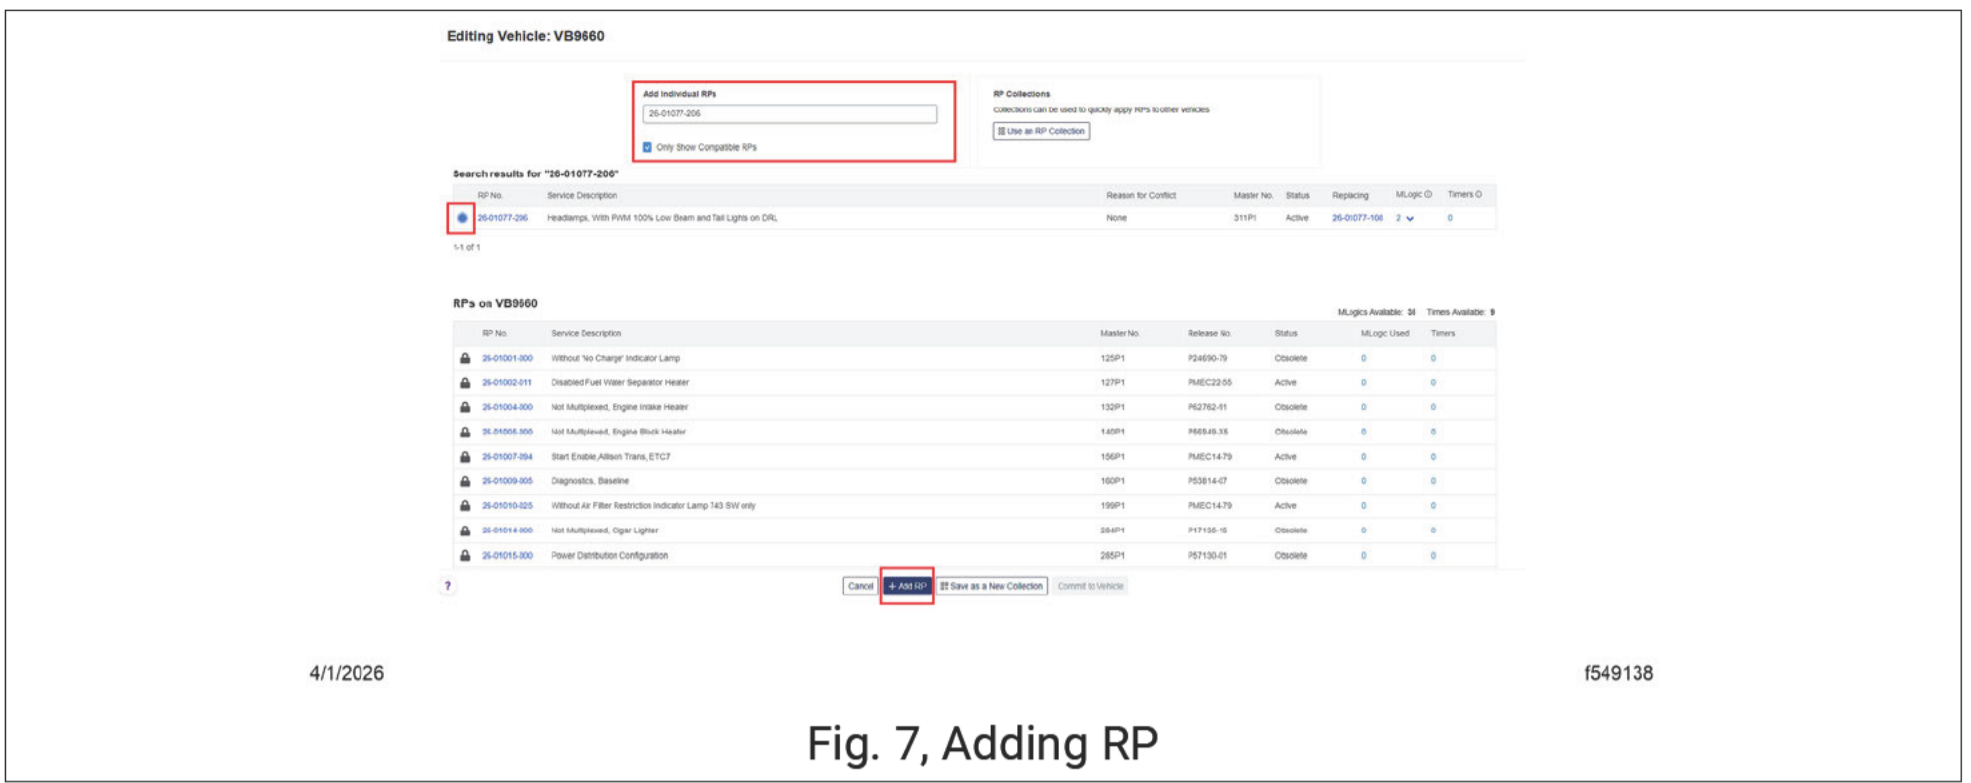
Editing Vehicle: VB9660

Add Individual RPs

26-01077-206

Only Show Compatible RPs

RP Collections

Collections can be used to quickly apply RPs to other vehicles

Use an RP Collection

Search results for "26-01077-206"

| RP No. | Service Description | Reason for Conflict | Master No. | Status | Replacing | MLogic | Timers |
|---|---|---|---|---|---|---|---|
| 26-01077-206 | Headlamps, With PWM 100% Low Beam and Tail Lights on DRL | None | 311P1 | Active | 26-01077-108 | 2 | 0 |

1-1 of 1

RPs on VB9660

MLogics Available: 34 Times Available: 9

| | RP No. | Service Description | Master No. | Release No. | Status | MLogic Used | Timers |
|---|---|---|---|---|---|---|---|
| | 26-01001-300 | Without 'No Charge' Indicator Lamp | 125P1 | P24690-79 | Obsolete | 0 | 0 |
| | 26-01002-011 | Disabled Fuel Water Separator Heater | 127P1 | PMEC22-55 | Active | 0 | 0 |
| | 26-01004-300 | Not Multiplexed, Engine Intake Heater | 132P1 | P62762-91 | Obsolete | 0 | 0 |
| | 26-01006-300 | Not Multiplexed, Engine Block Heater | 140P1 | P66546-35 | Obsolete | 0 | 0 |
| | 26-01007-094 | Start Enable,Allison Trans, ETC7 | 156P1 | PMEC14-79 | Active | 0 | 0 |
| | 26-01009-005 | Diagnostics, Baseline | 160P1 | P53814-07 | Obsolete | 0 | 0 |
| | 26-01010-025 | Without Air Filter Restriction Indicator Lamp 143 SW only | 199P1 | PMEC14-79 | Active | 0 | 0 |
| | 26-01014-000 | Not Multiplexed, Cigar Lighter | 264P1 | P17136-16 | Obsolete | 0 | 0 |
| | 26-01015-300 | Power Distribution Configuration | 285P1 | P57130-01 | Obsolete | 0 | 0 |

?

Cancel + Add RP Save as a New Collection Commit to Vehicle

4/1/2026

f549138

Fig. 7, Adding RP